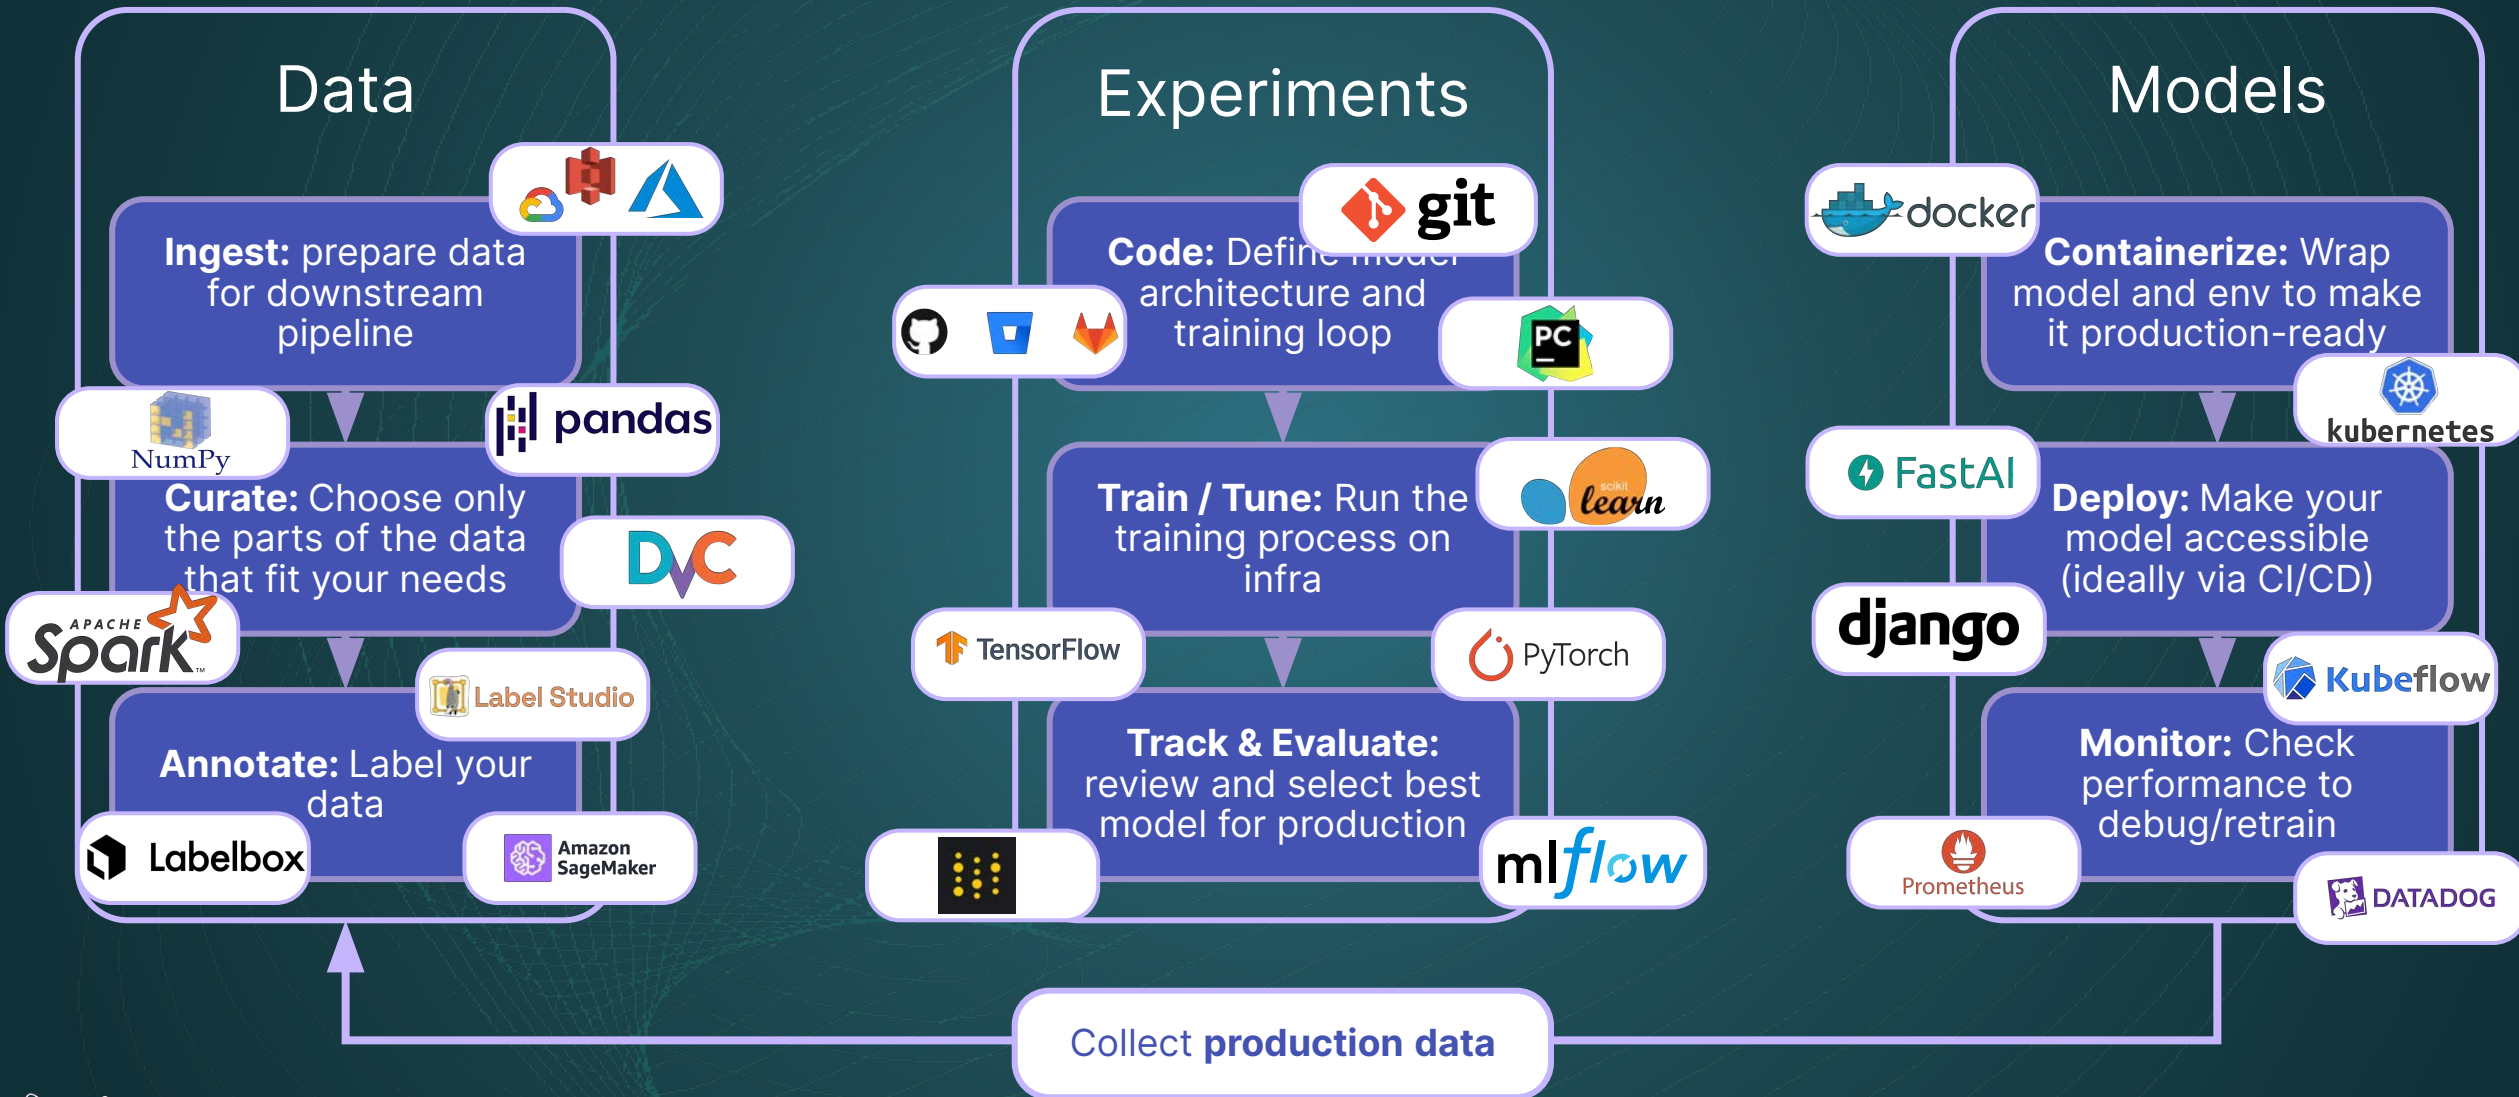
Data

Ingest: prepare data for downstream pipeline

NumPy

pandas

Curate: Choose only the parts of the data that fit your needs

DVC

APACHE Spark

Label Studio

Annotate: Label your data

Labelbox

Amazon SageMaker

Experiments

git

Code: Define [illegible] architecture and training loop

PC

Train / Tune: Run the training process on infra

scikit learn

TensorFlow

PyTorch

Track & Evaluate: review and select best model for production

mlflow

Models

docker

Containerize: Wrap model and env to make it production-ready

kubernetes

FastAI

Deploy: Make your model accessible (ideally via CI/CD)

django

Kubeflow

Monitor: Check performance to debug/retrain

Prometheus

DATADOG

Collect production data